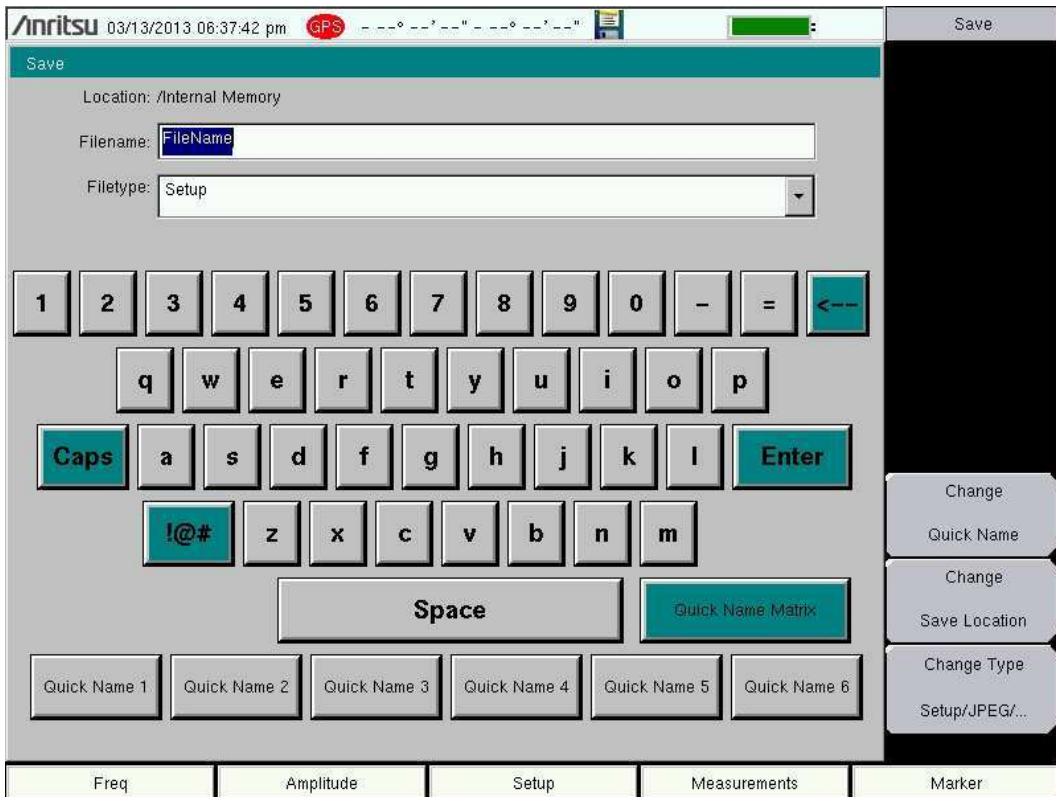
/inritsu 03/13/2013 06:37:42 pm GPS - --° --' --" - --° --' --"

Save

Save

Location: /Internal Memory

Filename: FileName

Filetype: Setup

1 2 3 4 5 6 7 8 9 0 - = <--

q w e r t y u i o p

Caps a s d f g h j k l Enter

!@# z x c v b n m

Space

Quick Name Matrix

Quick Name 1 Quick Name 2 Quick Name 3 Quick Name 4 Quick Name 5 Quick Name 6

Change Quick Name

Change Save Location

Change Type Setup/JPEG/...

Freq Amplitude Setup Measurements Marker